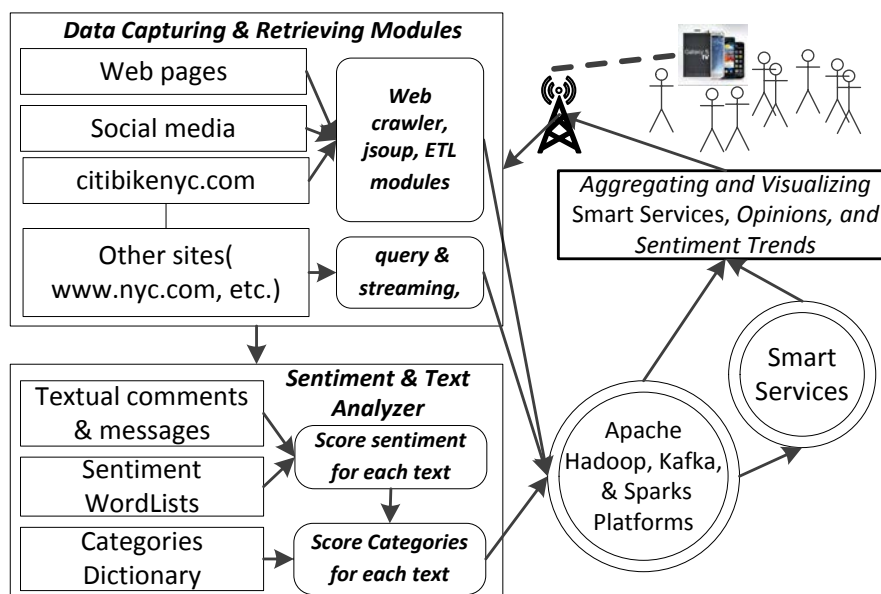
Data Capturing & Retrieving Modules

Web pages

Social media

citibikenyc.com

Other sites( www.nyc.com, etc.)

Web crawler, jsoup, ETL modules

query & streaming,

Aggregating and Visualizing Smart Services, Opinions, and Sentiment Trends

Sentiment & Text Analyzer

Textual comments & messages

Sentiment WordLists

Categories Dictionary

Score sentiment for each text

Score Categories for each text

Apache Hadoop, Kafka, & Sparks Platforms

Smart Services